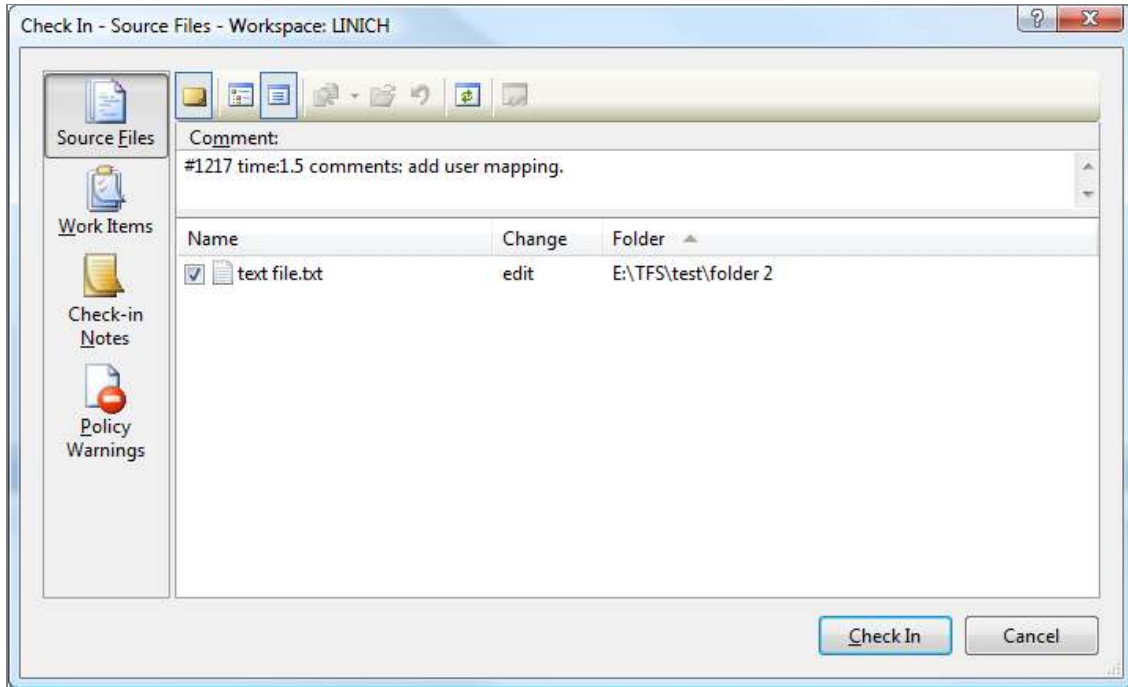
Check In - Source Files - Workspace: LINICH

Source Files

Work Items

Check-in Notes

Policy Warnings

Comment:

#1217 time:1.5 comments: add user mapping.

| Name | Change | Folder |
|---|---|---|
| text file.txt | edit | E:\TFS\test\folder 2 |

Check In

Cancel